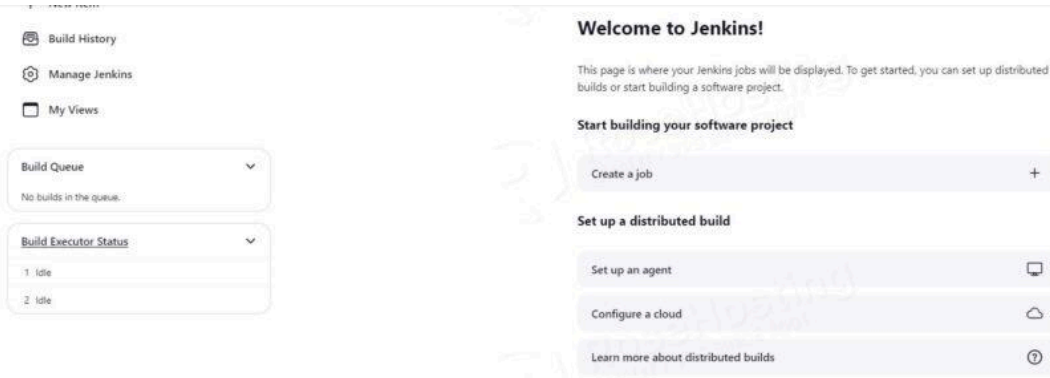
+ New Item

Build History

Manage Jenkins

My Views

Build Queue

No builds in the queue.

Build Executor Status

1 Idle

2 Idle

Welcome to Jenkins!

This page is where your Jenkins jobs will be displayed. To get started, you can set up distributed builds or start building a software project.

Start building your software project

Create a job +

Set up a distributed build

Set up an agent

Configure a cloud

Learn more about distributed builds